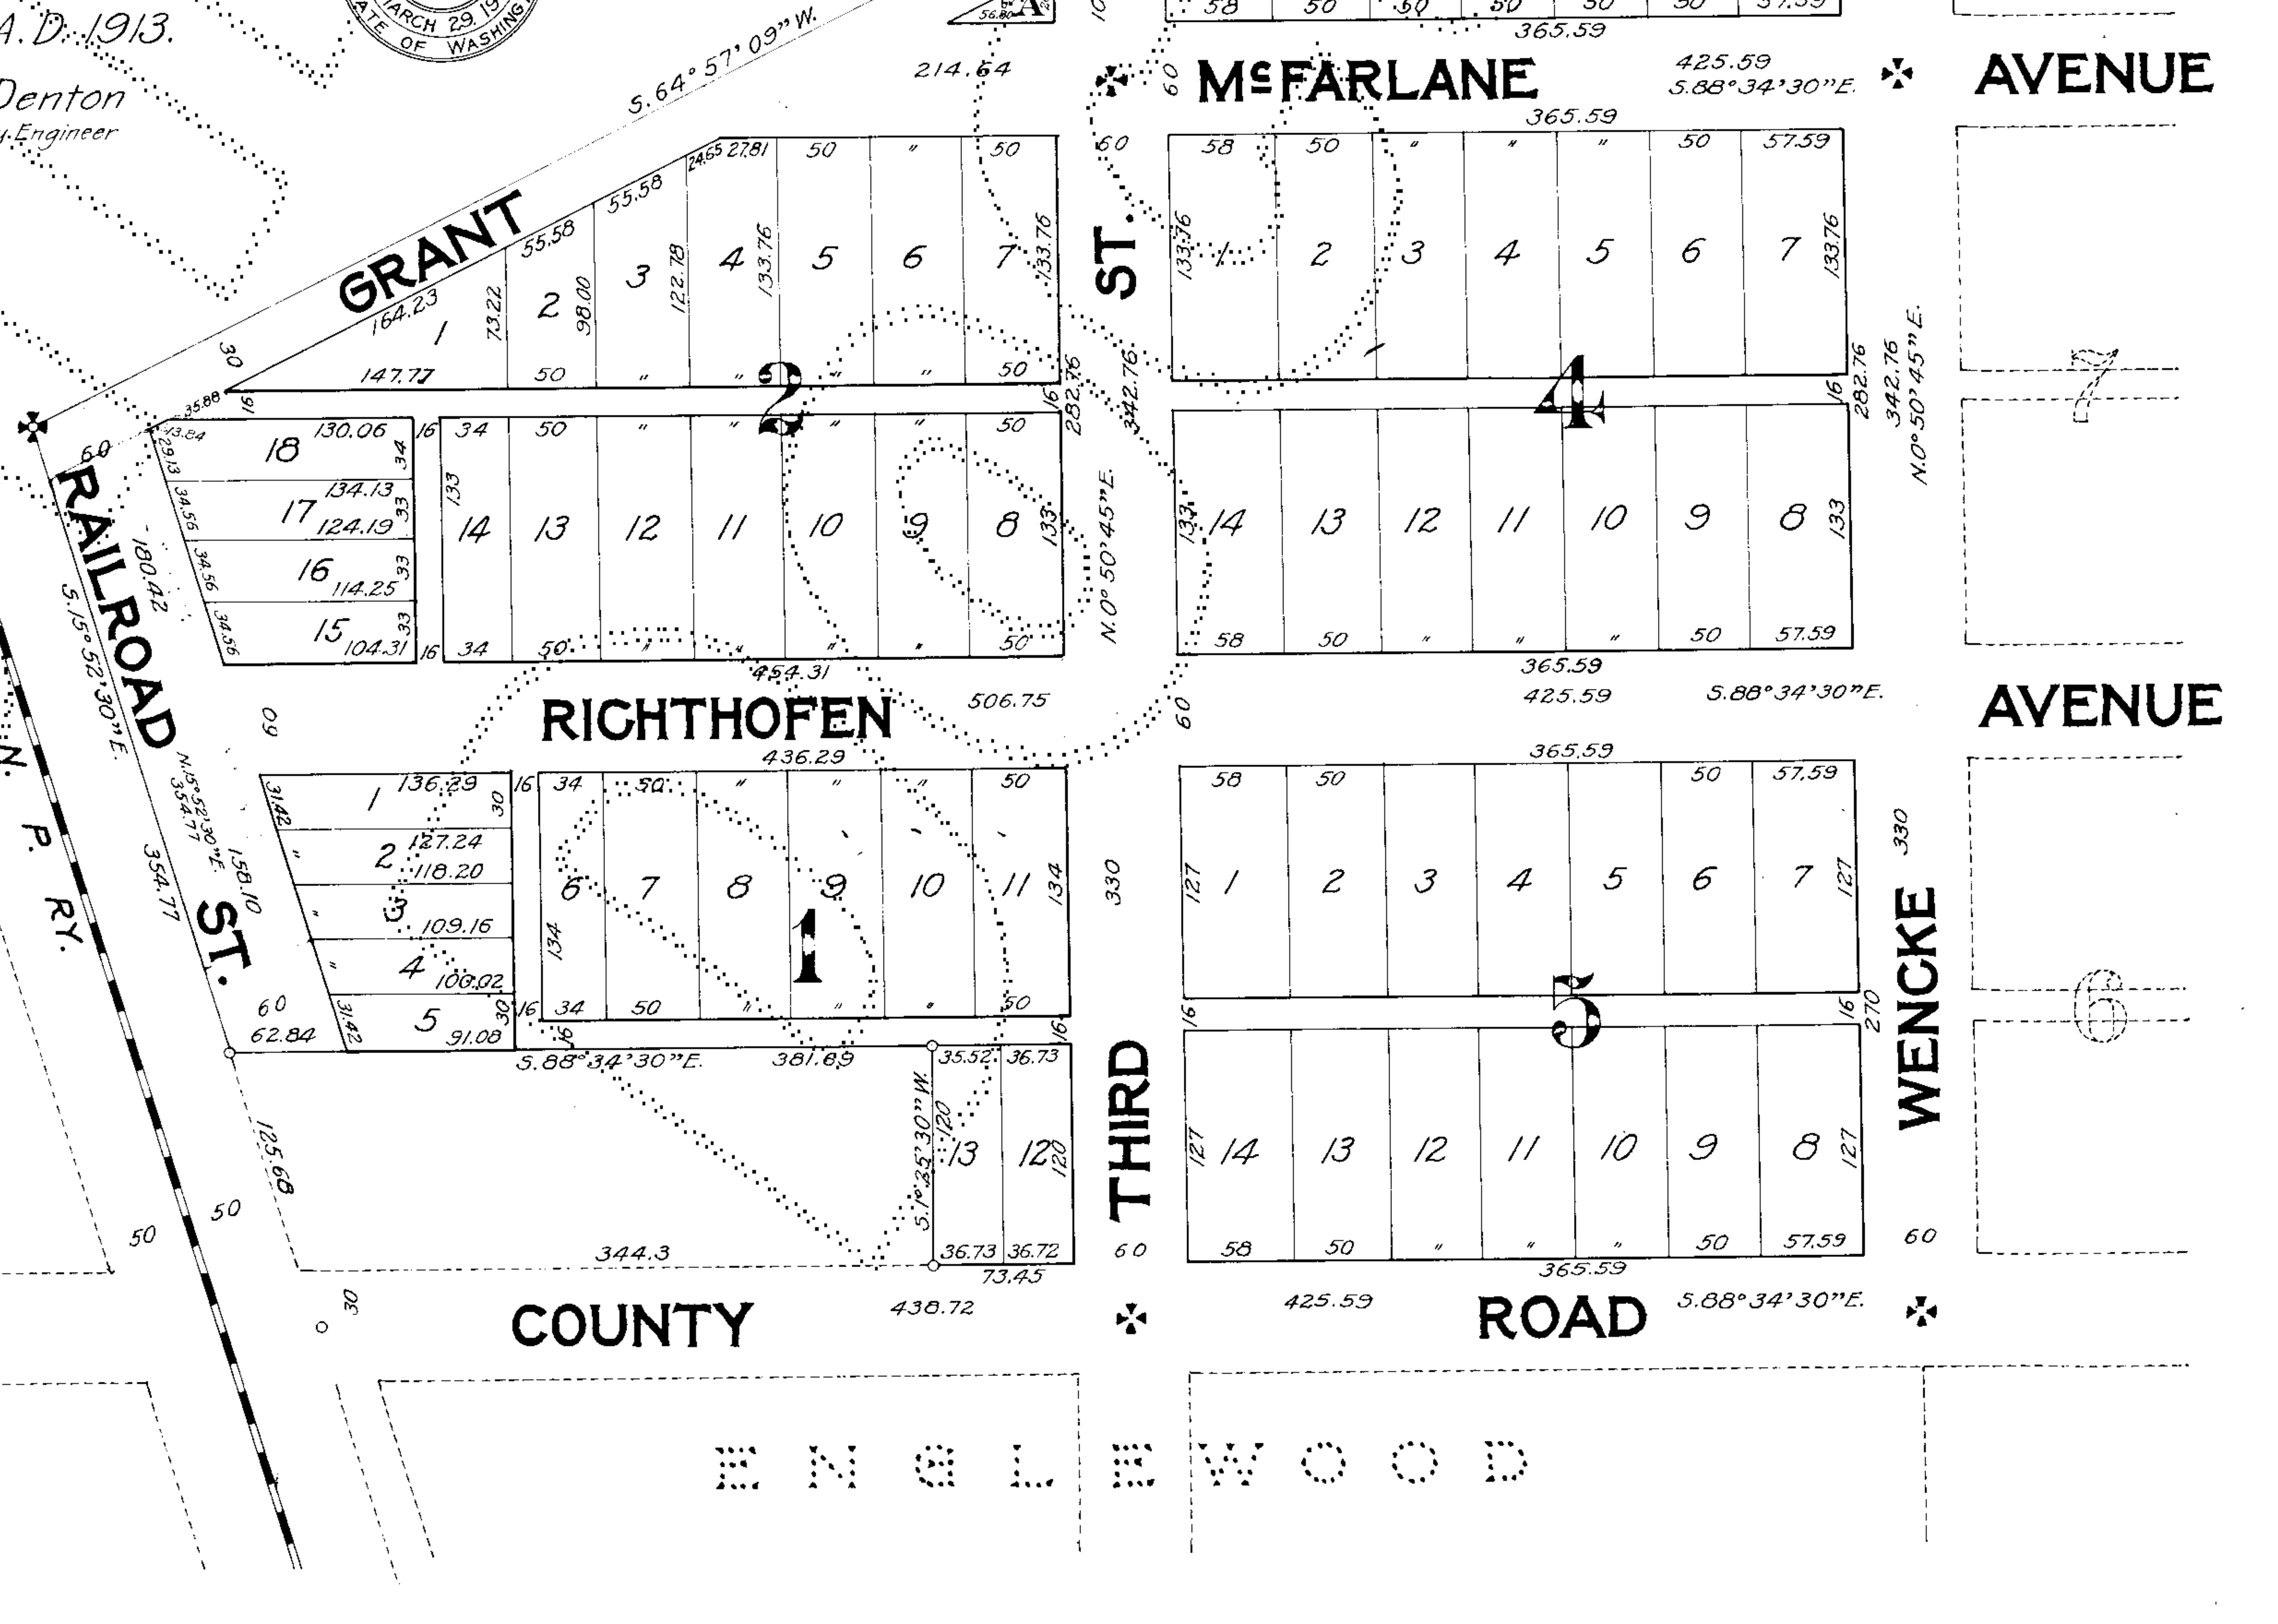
A.D. 1913.
Denton
Engineer
MARCH 29, 19
STATE OF WASHING
S. 64° 57' 09" W.
214.64
365.59
McFARLANE
425.59
S. 88° 34' 30" E.
AVENUE
365.59
GRANT
ST.
164.23
1
2
3
4
5
6
7
55.58
55.58
24.65
27.81
50
50
73.22
98.00
122.78
133.76
133.76
147.77
50
50
30
35.88
16
16
2
58
50
50
57.59
1
2
3
4
5
6
7
133.76
133.76
4
282.76
342.76
342.76
N. 0° 50' 45" E.
282.76
18
130.06
34
17
134.13
124.19
33
16
114.25
33
15
104.31
33
13.84
29.13
34.56
34.56
34.56
16
34
50
50
14
13
12
11
10
9
8
133
133
34
50
50
16
454.31
N. 0° 50' 45" E.
14
13
12
11
10
9
8
133
133
58
50
50
57.59
365.59
425.59
S. 88° 34' 30" E.
AVENUE
60
RAILROAD
180.42
S. 15° 52' 30" E.
RICHTHOFEN
506.75
60
60
436.29
365.59
1
136.29
30
2
127.24
118.20
3
109.16
4
100.02
5
91.08
31.42
31.42
30
16
34
50
50
6
7
8
9
10
11
134
134
34
50
50
1
58
50
50
57.59
1
2
3
4
5
6
7
127
127
330
330
5
N. 15° 52' 30" E.
354.77
354.77
158.10
ST.
N. P. RY.
60
62.84
S. 88° 34' 30" E.
381.69
35.52
36.73
13
12
120
120
S. 1° 25' 30" W.
36.73
36.72
73.45
16
16
16
16
270
THIRD
14
13
12
11
10
9
8
127
127
58
50
50
57.59
365.59
WENCKE
60
125.68
50
50
344.3
60
30
COUNTY
438.72
425.59
ROAD
S. 88° 34' 30" E.
7
6
ENGLEWOOD